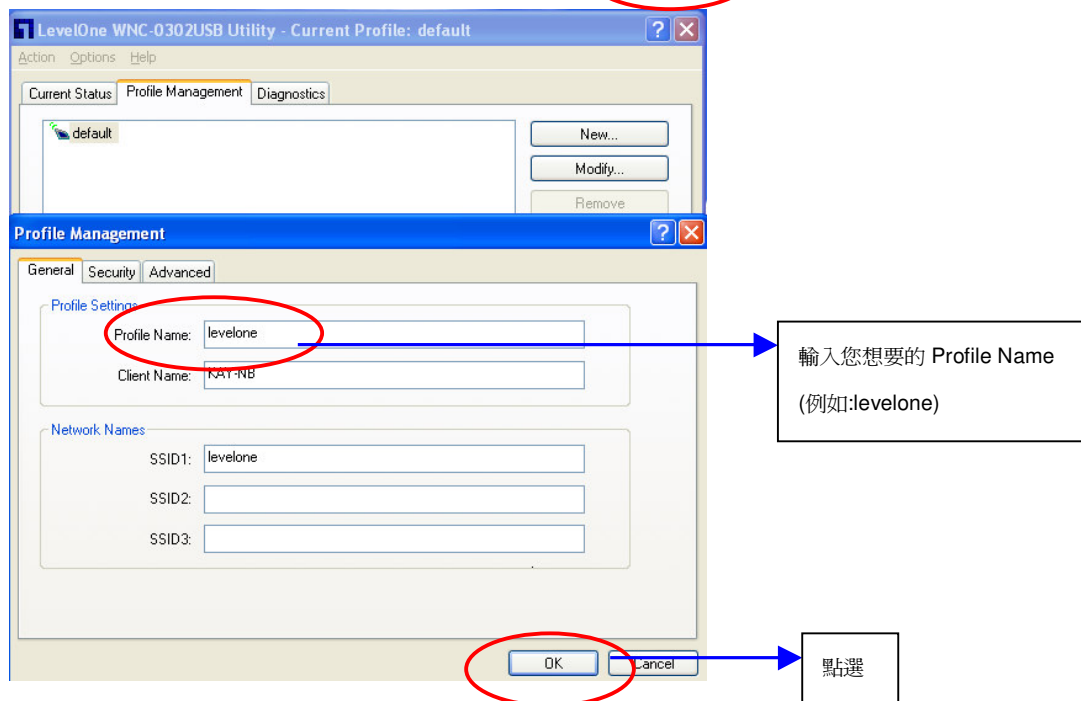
LevelOne WNC-0302USB Utility - Current Profile: default

Action Options Help

Current Status | Profile Management | Diagnostics

default

New...

Modify...

Remove

Profile Management

General | Security | Advanced

Profile Settings

Profile Name: levelone

Client Name: KAY-NB

Network Names

SSID1: levelone

SSID2:

SSID3:

OK

Cancel

輸入您想要的 Profile Name

(例如:levelone)

點選